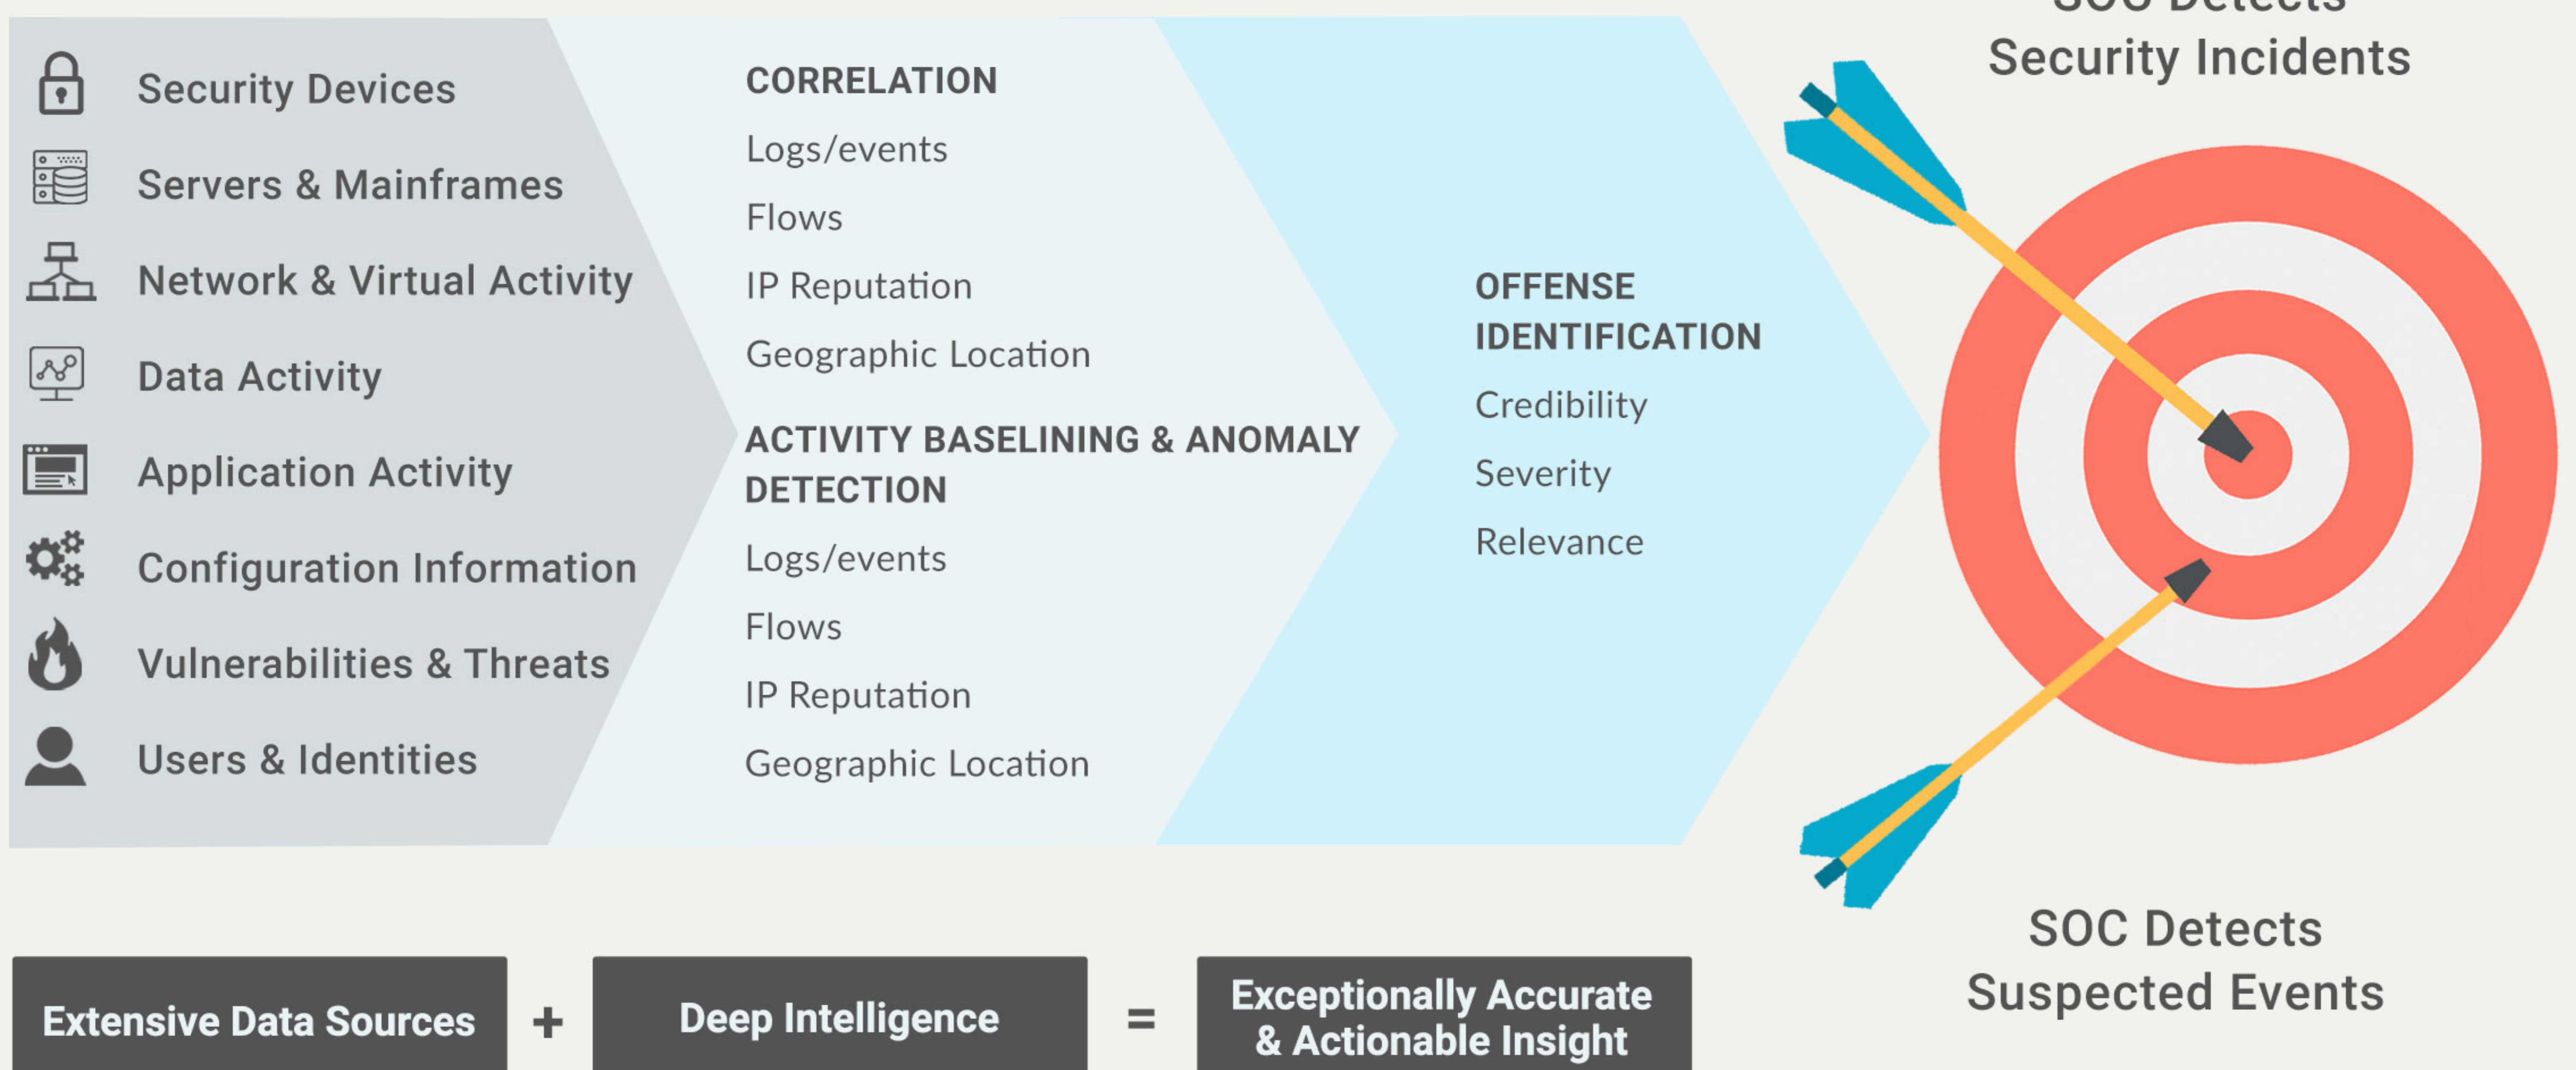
Security Devices
Servers & Mainframes
Network & Virtual Activity
Data Activity
Application Activity
Configuration Information
Vulnerabilities & Threats
Users & Identities

CORRELATION
Logs/events
Flows
IP Reputation
Geographic Location

ACTIVITY BASELINING & ANOMALY DETECTION
Logs/events
Flows
IP Reputation
Geographic Location

OFFENSE IDENTIFICATION
Credibility
Severity
Relevance

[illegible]
Security Incidents

SOC Detects
Suspected Events

Extensive Data Sources + Deep Intelligence = Exceptionally Accurate & Actionable Insight